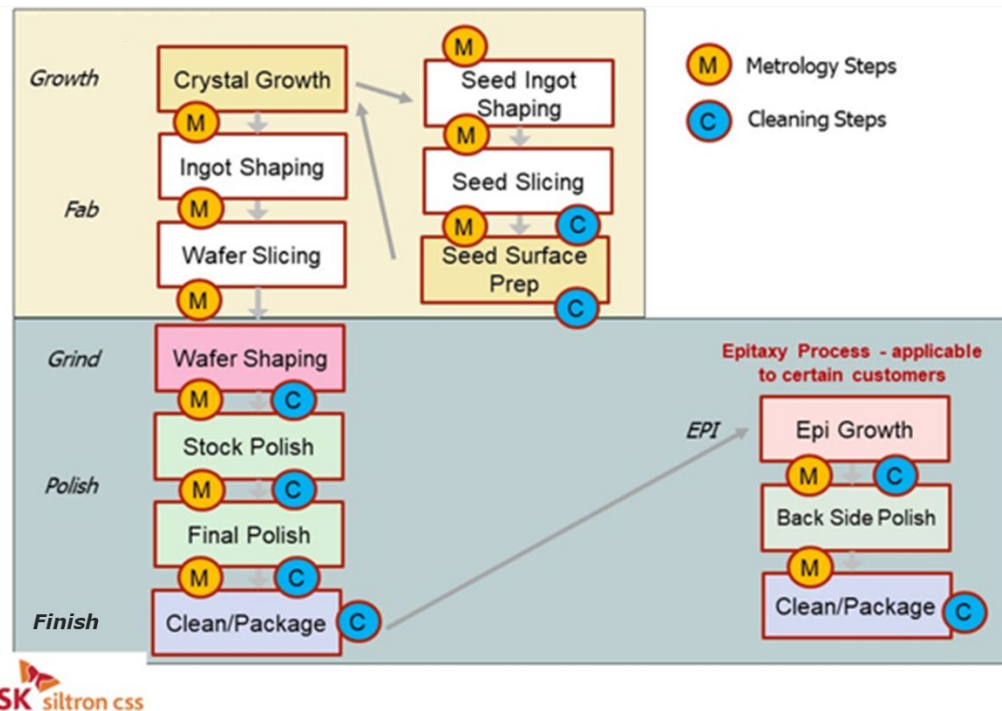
Growth

Crystal Growth

M

Ingot Shaping

Fab

M

Wafer Slicing

M

M

Seed Ingot Shaping

M

Seed Slicing

M

C

Seed Surface Prep

C

M Metrology Steps

C Cleaning Steps

Grind

Wafer Shaping

M C

Stock Polish

Polish

M C

Final Polish

M C

Finish

Clean/Package

C

EPI

Epitaxy Process - applicable to certain customers

Epi Growth

M C

Back Side Polish

M

Clean/Package

C

SK siltron css